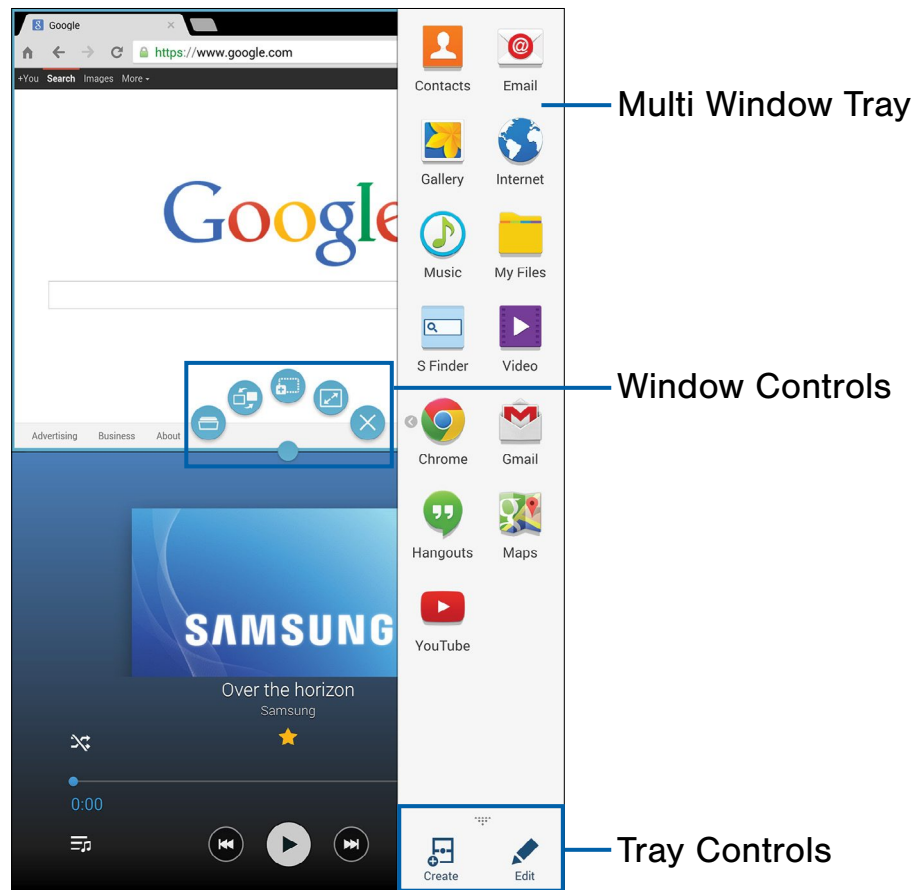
Google

https://www.google.com

+You Search Images More

Google

Advertising Business About

SAMSUNG

Over the horizon

Samsung

0:00

Contacts Email

Gallery Internet

Music My Files

S Finder Video

Chrome Gmail

Hangouts Maps

YouTube

Create Edit

Multi Window Tray

Window Controls

Tray Controls